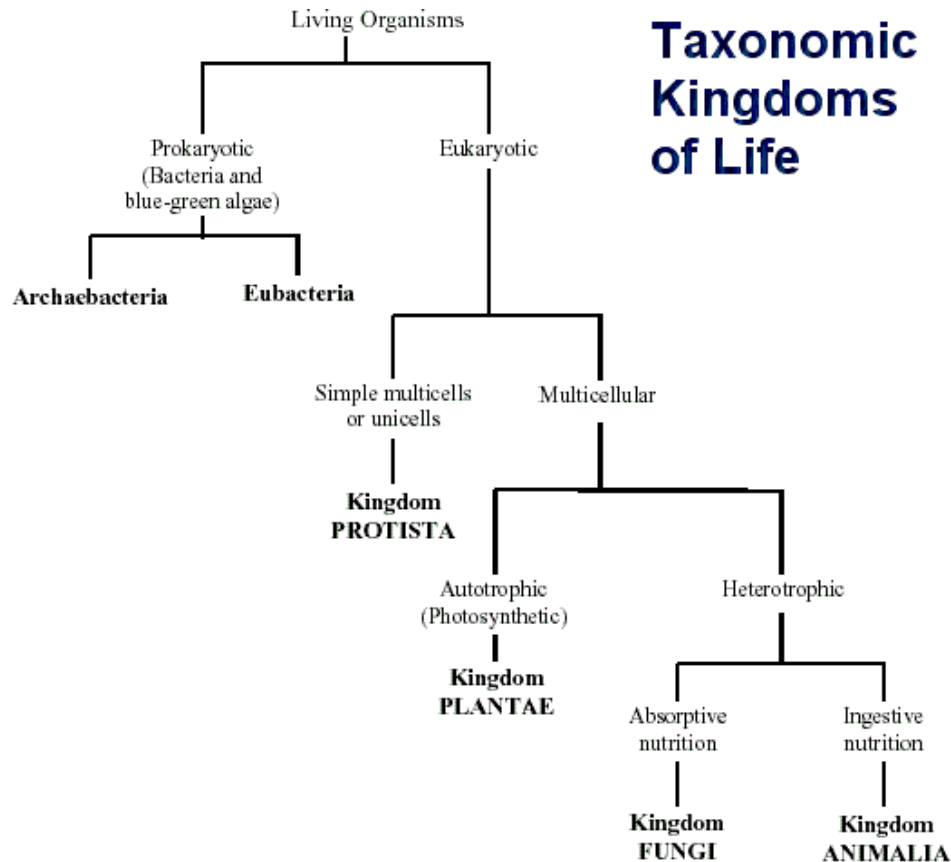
Taxonomic Kingdoms of Life

Living Organisms

Prokaryotic (Bacteria and blue-green algae)

Eukaryotic

Archaebacteria

Eubacteria

Simple multicells or unicells

Multicellular

Kingdom PROTISTA

Autotrophic (Photosynthetic)

Heterotrophic

Kingdom PLANTAE

Absorptive nutrition

Ingestive nutrition

Kingdom FUNGI

Kingdom ANIMALIA